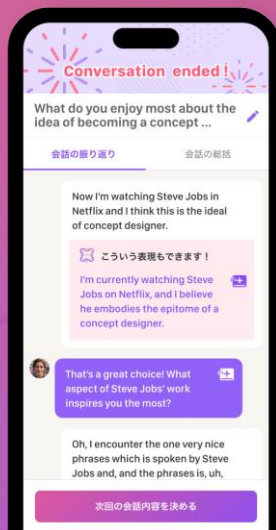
Conversation ended!

What do you enjoy most about the idea of becoming a concept ...

会話の振り返り

会話の総括

Now I'm watching Steve Jobs in Netflix and I think this is the ideal of concept designer.

こういう表現もできます！

I'm currently watching Steve Jobs on Netflix, and I believe he embodies the epitome of a concept designer.

That's a great choice! What aspect of Steve Jobs' work inspires you the most?

Oh, I encounter the one very nice phrases which is spoken by Steve Jobs and, and the phrases is, uh,

次回の会話内容を決める